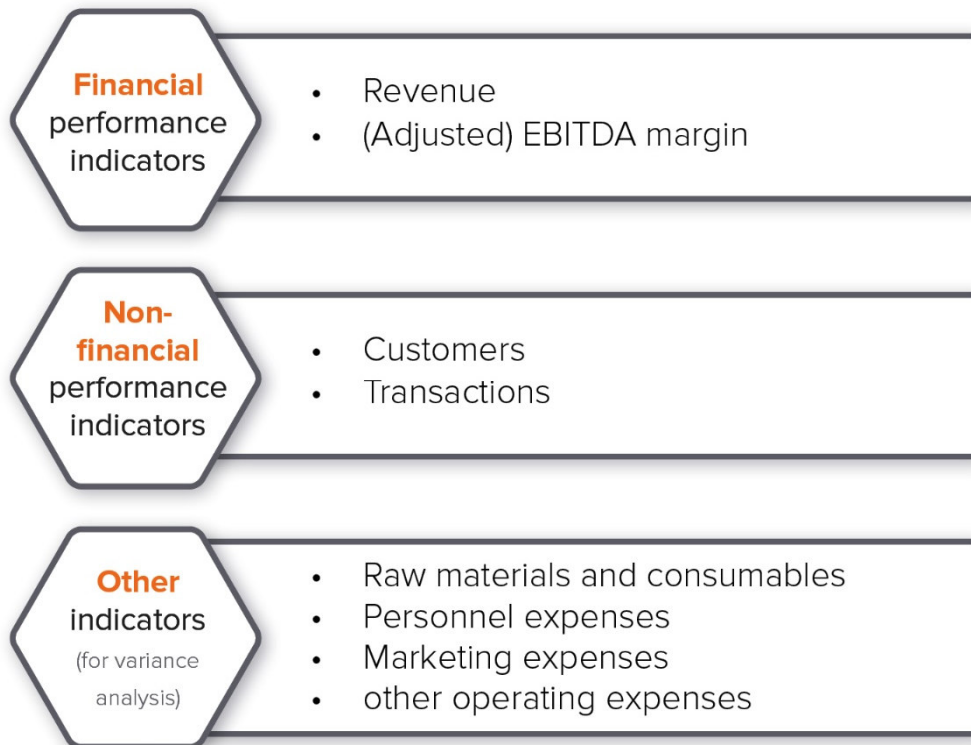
Financial performance indicators

- Revenue
- (Adjusted) EBITDA margin

Non-financial performance indicators

- Customers
- Transactions

Other indicators (for variance analysis)

- Raw materials and consumables
- Personnel expenses
- Marketing expenses
- other operating expenses